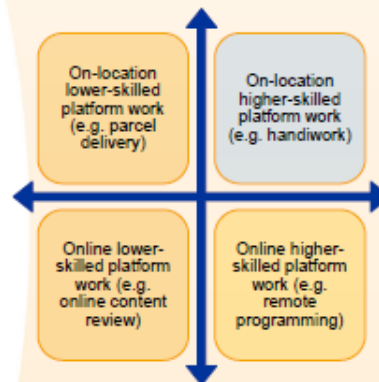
On-location lower-skilled platform work (e.g. parcel delivery)

On-location higher-skilled platform work (e.g. handiwork)

Online lower-skilled platform work (e.g. online content review)

Online higher-skilled platform work (e.g. remote programming)